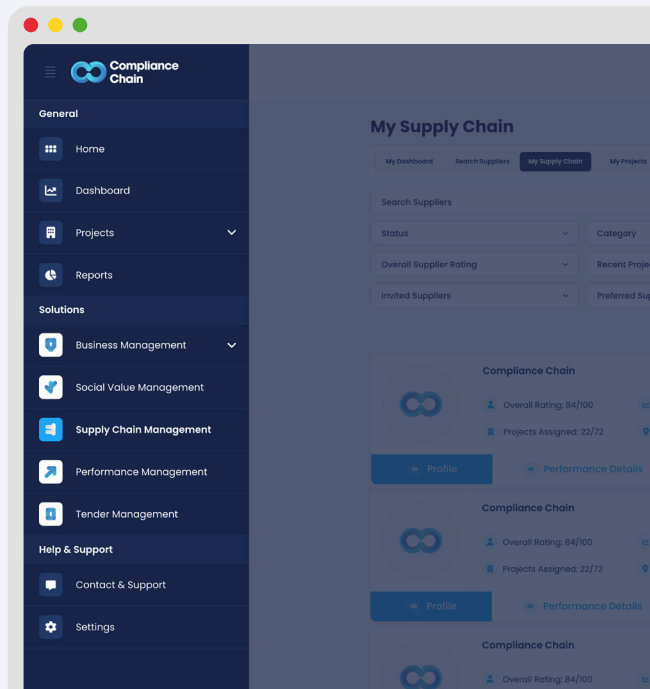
Compliance Chain

General

Home

Dashboard

Projects

Reports

Solutions

Business Management

Social Value Management

Supply Chain Management

Performance Management

Tender Management

Help & Support

Contact & Support

Settings

My Supply Chain

My Dashboard | Search Suppliers | My Supply Chain | My Projects

Search Suppliers

Status

Category

Overall Supplier Rating

Recent Projec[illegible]

Invited Suppliers

Preferred Su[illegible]

Compliance Chain

Overall Rating: 84/100

Projects Assigned: 22/72

Profile

Performance Details

Compliance Chain

Overall Rating: 84/100

Projects Assigned: 22/72

Profile

Performance Details

Compliance Chain

Overall Rating: 84/100